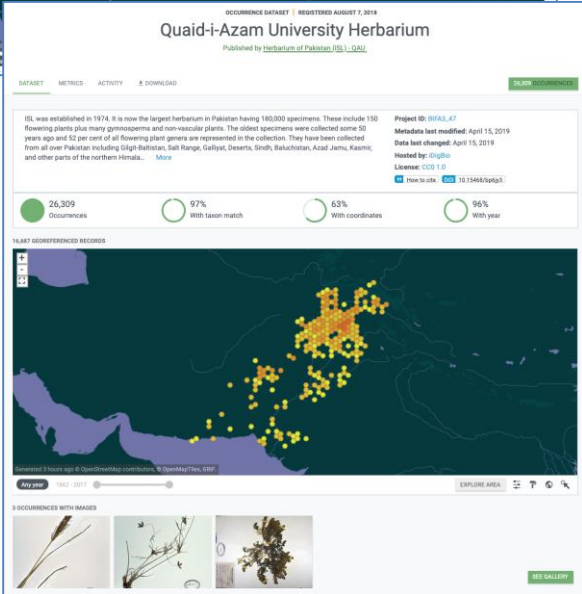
OCCURRENCE DATASET | REGISTERED AUGUST 7, 2018

Quaid-i-Azam University Herbarium

Published by Herbarium of Pakistan (ISL) - QAU

DATASET METRICS ACTIVITY DOWNLOAD

26,309 OCCURRENCES

ISL was established in 1974. It is now the largest herbarium in Pakistan having 180,000 specimens. These include 150 flowering plants plus many gymnosperms and non-vascular plants. The oldest specimens were collected some 50 years ago and 52 per cent of all flowering plant genera are represented in the collection. They have been collected from all over Pakistan including Gilgit-Baltistan, Salt Range, Galliyat, Deserts, Sindh, Baluchistan, Azad Jamu, Kasmir, and other parts of the northern Himala... More

Project ID: BIFA3_47
Metadata last modified: April 15, 2019
Data last changed: April 15, 2019
Hosted by: iDigBio
License: CC0 1.0
How to cite DOI 10.15468/bp6jp3

26,309 Occurrences
97% With taxon match
63% With coordinates
96% With year

16,687 GEOREFERENCED RECORDS

Generated 3 hours ago © OpenStreetMap contributors, © OpenMapTiles, GBIF.

Any year 1862 - 2017

EXPLORE AREA

3 OCCURRENCES WITH IMAGES

SEE GALLERY